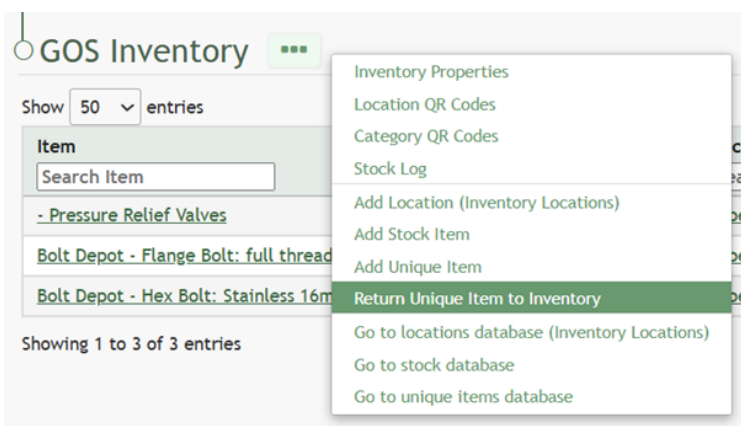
GOS Inventory •••

Show 50 entries

| Item |
|---|
| Search Item |
| - Pressure Relief Valves |
| Bolt Depot - Flange Bolt: full thread |
| Bolt Depot - Hex Bolt: Stainless 16m |

Showing 1 to 3 of 3 entries

Inventory Properties
Location QR Codes
Category QR Codes
Stock Log
Add Location (Inventory Locations)
Add Stock Item
Add Unique Item
Return Unique Item to Inventory
Go to locations database (Inventory Locations)
Go to stock database
Go to unique items database